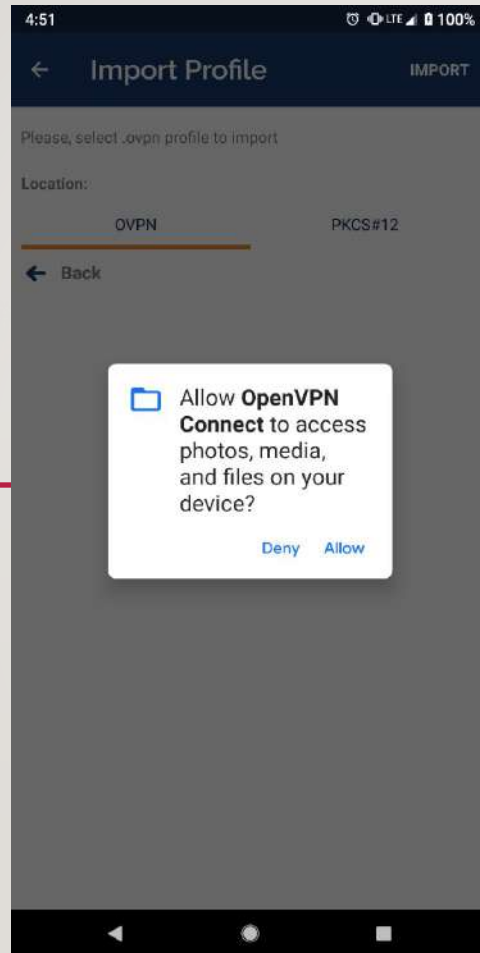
4:51

LTE 100%

Import Profile

IMPORT

Please, select .ovpn profile to import

Location:

OVPN

PKCS#12

Back

Allow **OpenVPN Connect** to access photos, media, and files on your device?

Deny

Allow